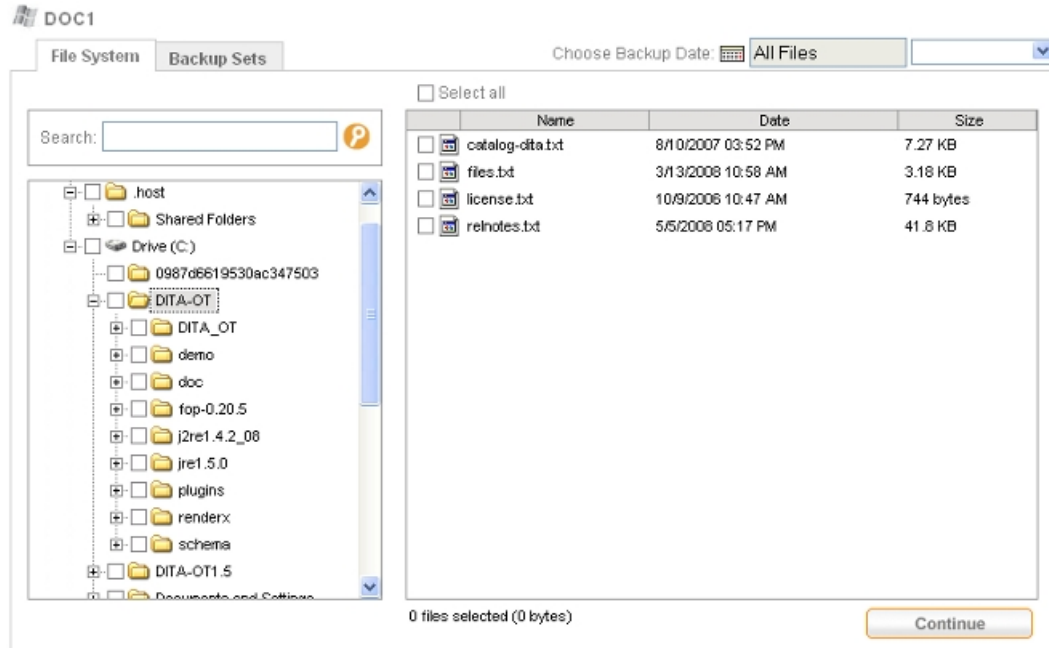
DOC1

File System
Backup Sets

Choose Backup Date: All Files

Search:

.host
Shared Folders
Drive (C:)
0987d6619530ac347503
DITA-OT
DITA_OT
demo
doc
fop-0.20.5
j2re1.4.2_08
jre1.5.0
plugins
renderx
schema
DITA-OT1.5
Documents and Settings

Select all

| Name | Date | Size |
|---|---|---|
| catalog-dita.txt | 8/10/2007 03:52 PM | 7.27 KB |
| files.txt | 3/13/2008 10:58 AM | 3.18 KB |
| license.txt | 10/9/2006 10:47 AM | 744 bytes |
| relnotes.txt | 5/5/2008 05:17 PM | 41.8 KB |

0 files selected (0 bytes)

Continue